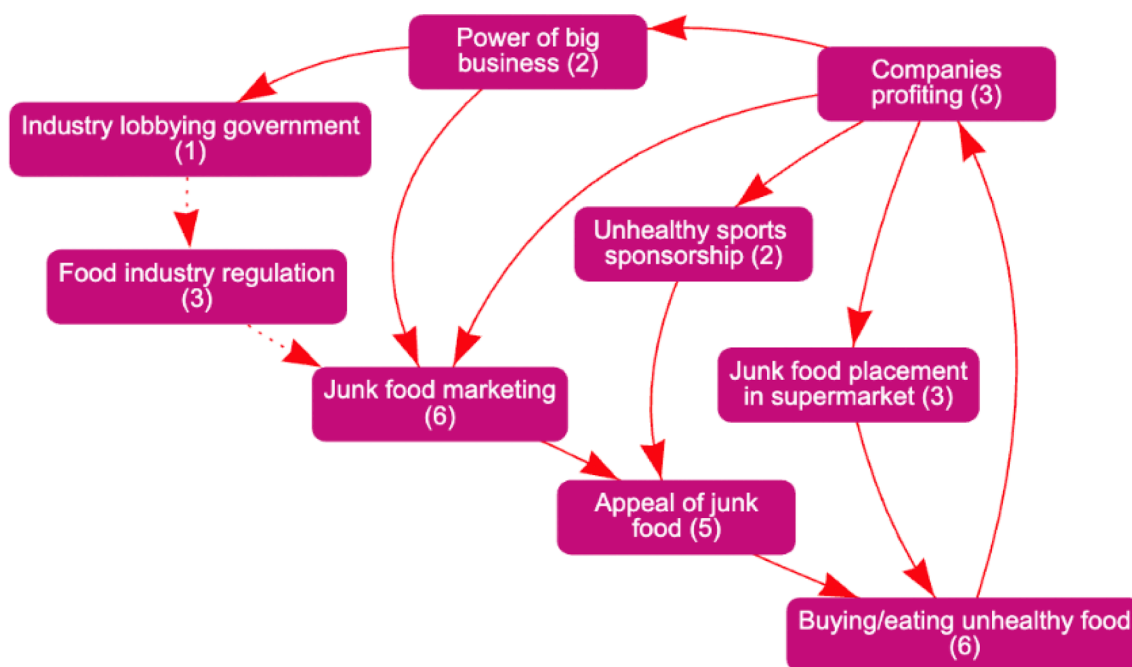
Power of big business (2)

Companies profiting (3)

Industry lobbying government (1)

Food industry regulation (3)

Unhealthy sports sponsorship (2)

Junk food placement in supermarket (3)

Junk food marketing (6)

Appeal of junk food (5)

Buying/eating unhealthy food (6)